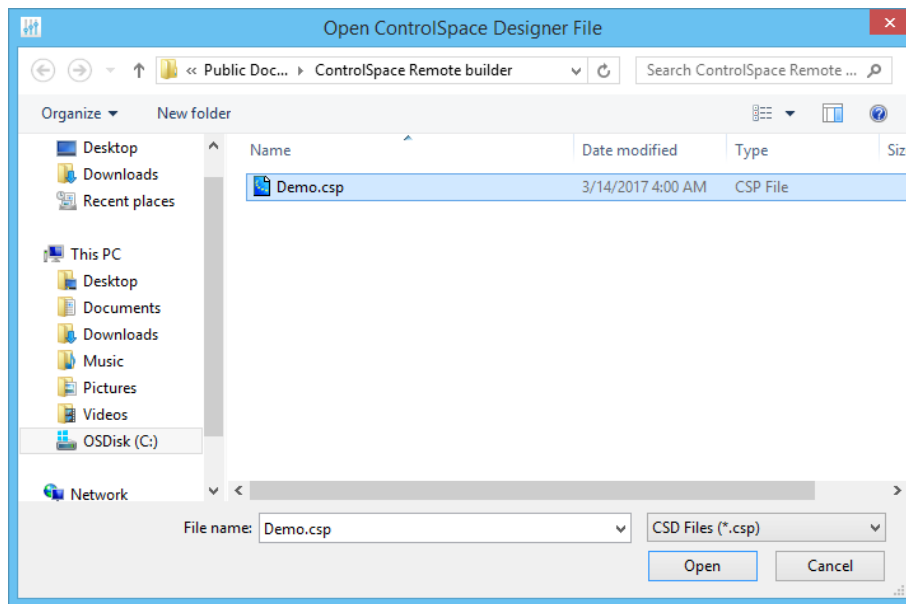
Open ControlSpace Designer File

« Public Doc... ▸ ControlSpace Remote builder

Search ControlSpace Remote ...

Organize ▾ New folder

Desktop
Downloads
Recent places

This PC
Desktop
Documents
Downloads
Music
Pictures
Videos
OSDisk (C:)

Network

| Name | Date modified | Type | Siz |
|---|---|---|---|
| Demo.csp | 3/14/2017 4:00 AM | CSP File | |

File name: Demo.csp

CSD Files (*.csp)

Open

Cancel